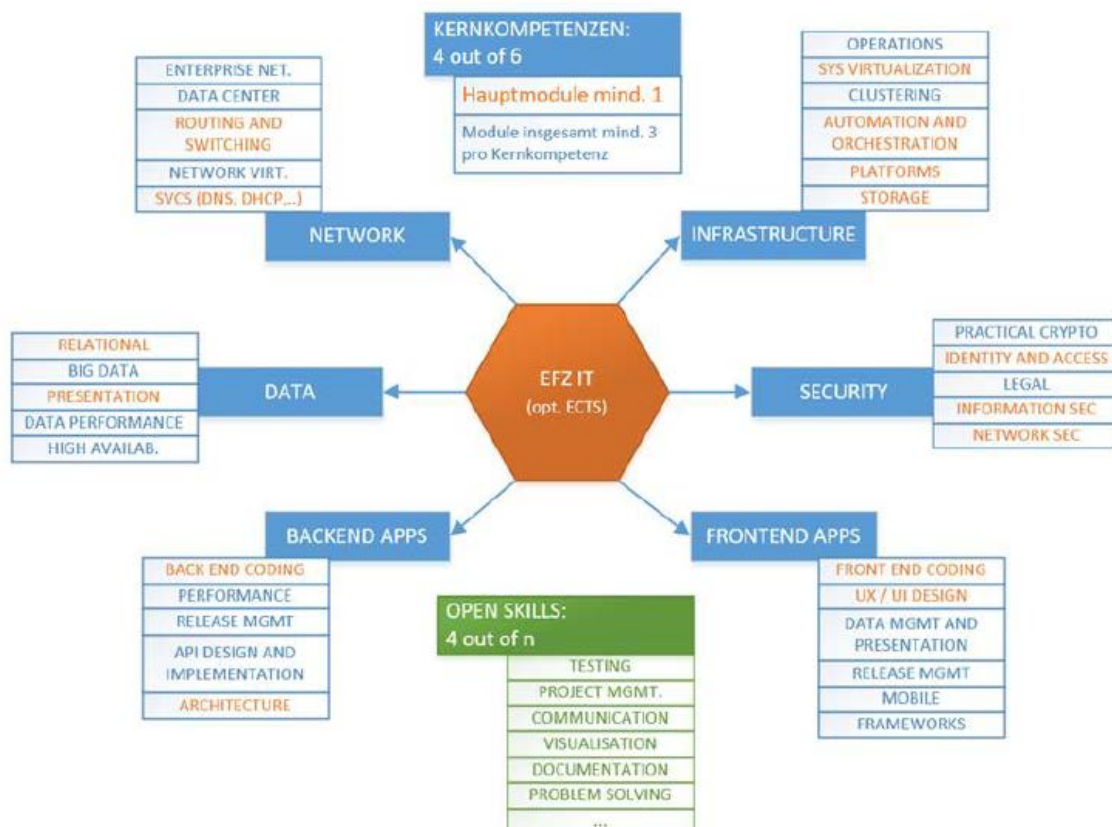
KERNKOMPETENZEN:
4 out of 6

Hauptmodule mind. 1

Module insgesamt mind. 3 pro Kernkompetenz

ENTERPRISE NET.
DATA CENTER
ROUTING AND SWITCHING
NETWORK VIRT.
SVCS (DNS, DHCP,...)

NETWORK

OPERATIONS
SYS VIRTUALIZATION
CLUSTERING
AUTOMATION AND ORCHESTRATION
PLATFORMS
STORAGE

INFRASTRUCTURE

RELATIONAL
BIG DATA
PRESENTATION
DATA PERFORMANCE
HIGH AVAILAB.

DATA

EFZ IT
(opt. ECTS)

SECURITY

PRACTICAL CRYPTO
IDENTITY AND ACCESS
LEGAL
INFORMATION SEC
NETWORK SEC

BACKEND APPS

BACK END CODING
PERFORMANCE
RELEASE MGMT
API DESIGN AND IMPLEMENTATION
ARCHITECTURE

FRONTEND APPS

FRONT END CODING
UX / UI DESIGN
DATA MGMT AND PRESENTATION
RELEASE MGMT
MOBILE
FRAMEWORKS

OPEN SKILLS:
4 out of n

TESTING
PROJECT MGMT.
COMMUNICATION
VISUALISATION
DOCUMENTATION
PROBLEM SOLVING
...